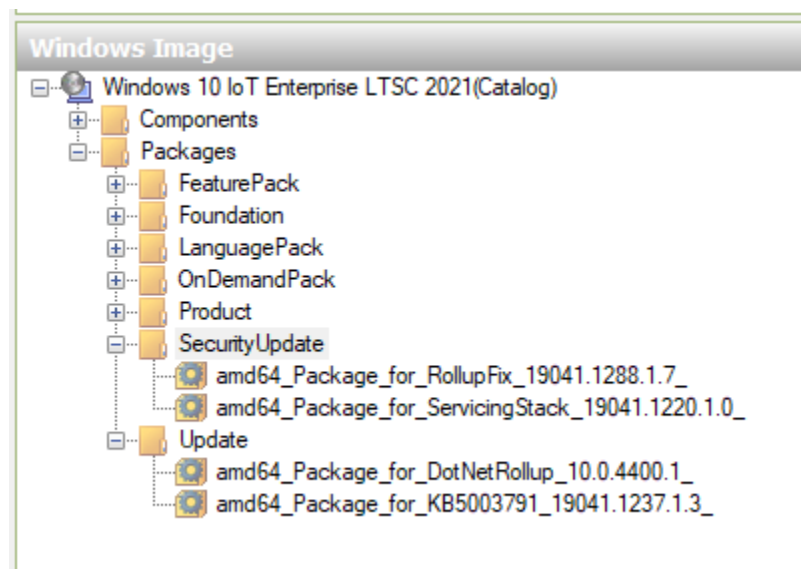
Windows Image

Windows 10 IoT Enterprise LTSC 2021(Catalog)
Components
Packages
FeaturePack
Foundation
LanguagePack
OnDemandPack
Product
SecurityUpdate
amd64_Package_for_RollupFix_19041.1288.1.7_
amd64_Package_for_ServicingStack_19041.1220.1.0_
Update
amd64_Package_for_DotNetRollup_10.0.4400.1_
amd64_Package_for_KB5003791_19041.1237.1.3_